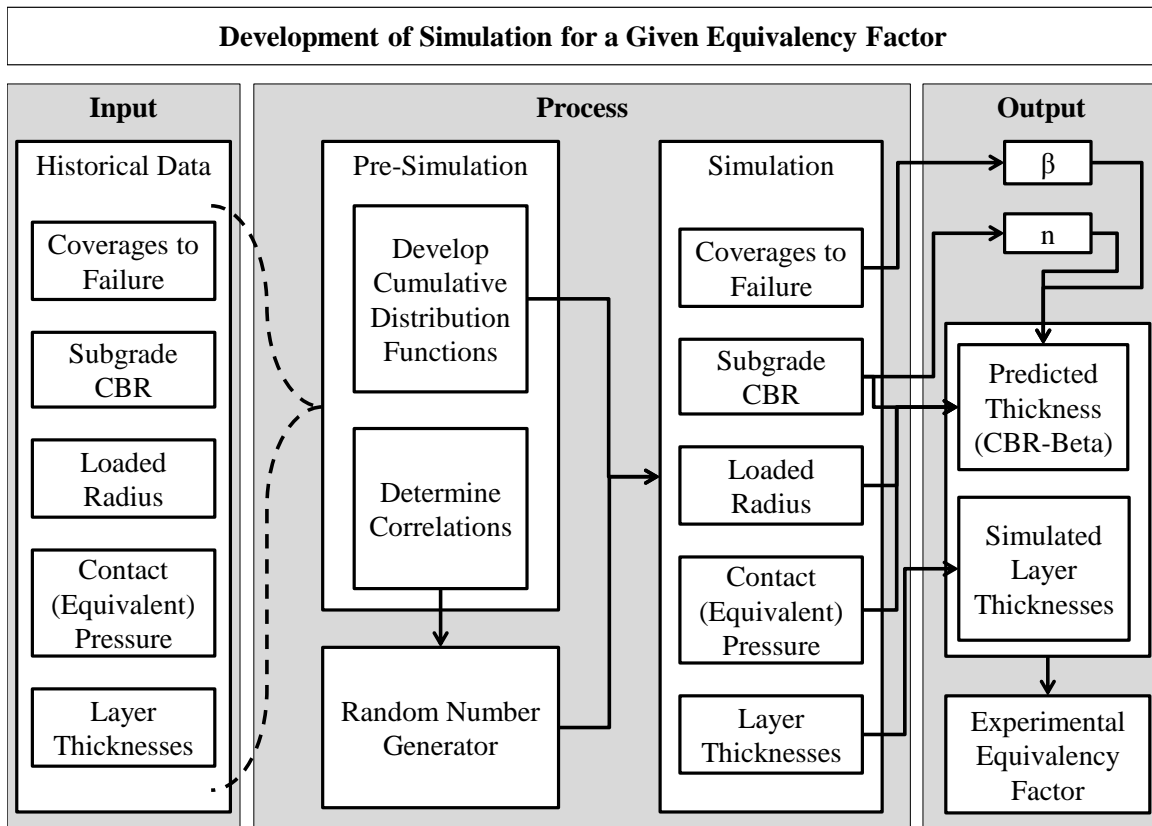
Development of Simulation for a Given Equivalency Factor

Input

Historical Data

Coverages to Failure

Subgrade CBR

Loaded Radius

Contact (Equivalent) Pressure

Layer Thicknesses

Process

Pre-Simulation

Develop Cumulative Distribution Functions

Determine Correlations

Random Number Generator

Simulation

Coverages to Failure

Subgrade CBR

Loaded Radius

Contact (Equivalent) Pressure

Layer Thicknesses

Output

β

n

Predicted Thickness (CBR-Beta)

Simulated Layer Thicknesses

Experimental Equivalency Factor